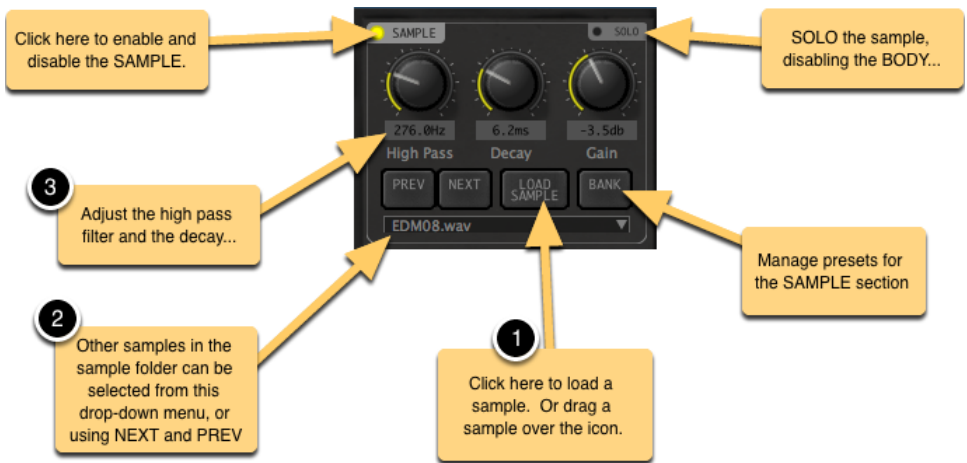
Click here to enable and disable the SAMPLE.

SAMPLE

SOLO

SOLO the sample, disabling the BODY...

276.0Hz
High Pass

6.2ms
Decay

-3.5db
Gain

3

Adjust the high pass filter and the decay...

PREV

NEXT

LOAD SAMPLE

BANK

EDM08.wav

Manage presets for the SAMPLE section

2

Other samples in the sample folder can be selected from this drop-down menu, or using NEXT and PREV

1

Click here to load a sample. Or drag a sample over the icon.